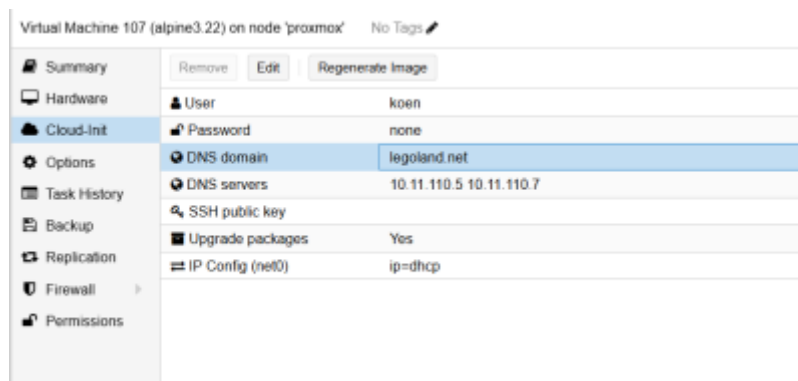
Virtual Machine 107 (alpine3.22) on node 'proxmox' No Tags

Summary
Hardware
Cloud-Init
Options
Task History
Backup
Replication
Firewall
Permissions

Remove Edit Regenerate Image

| | |
|---|---|
| User | koen |
| Password | none |
| DNS domain | legoland.net |
| DNS servers | 10.11.110.5 10.11.110.7 |
| SSH public key | |
| Upgrade packages | Yes |
| IP Config (net0) | ip=dhcp |